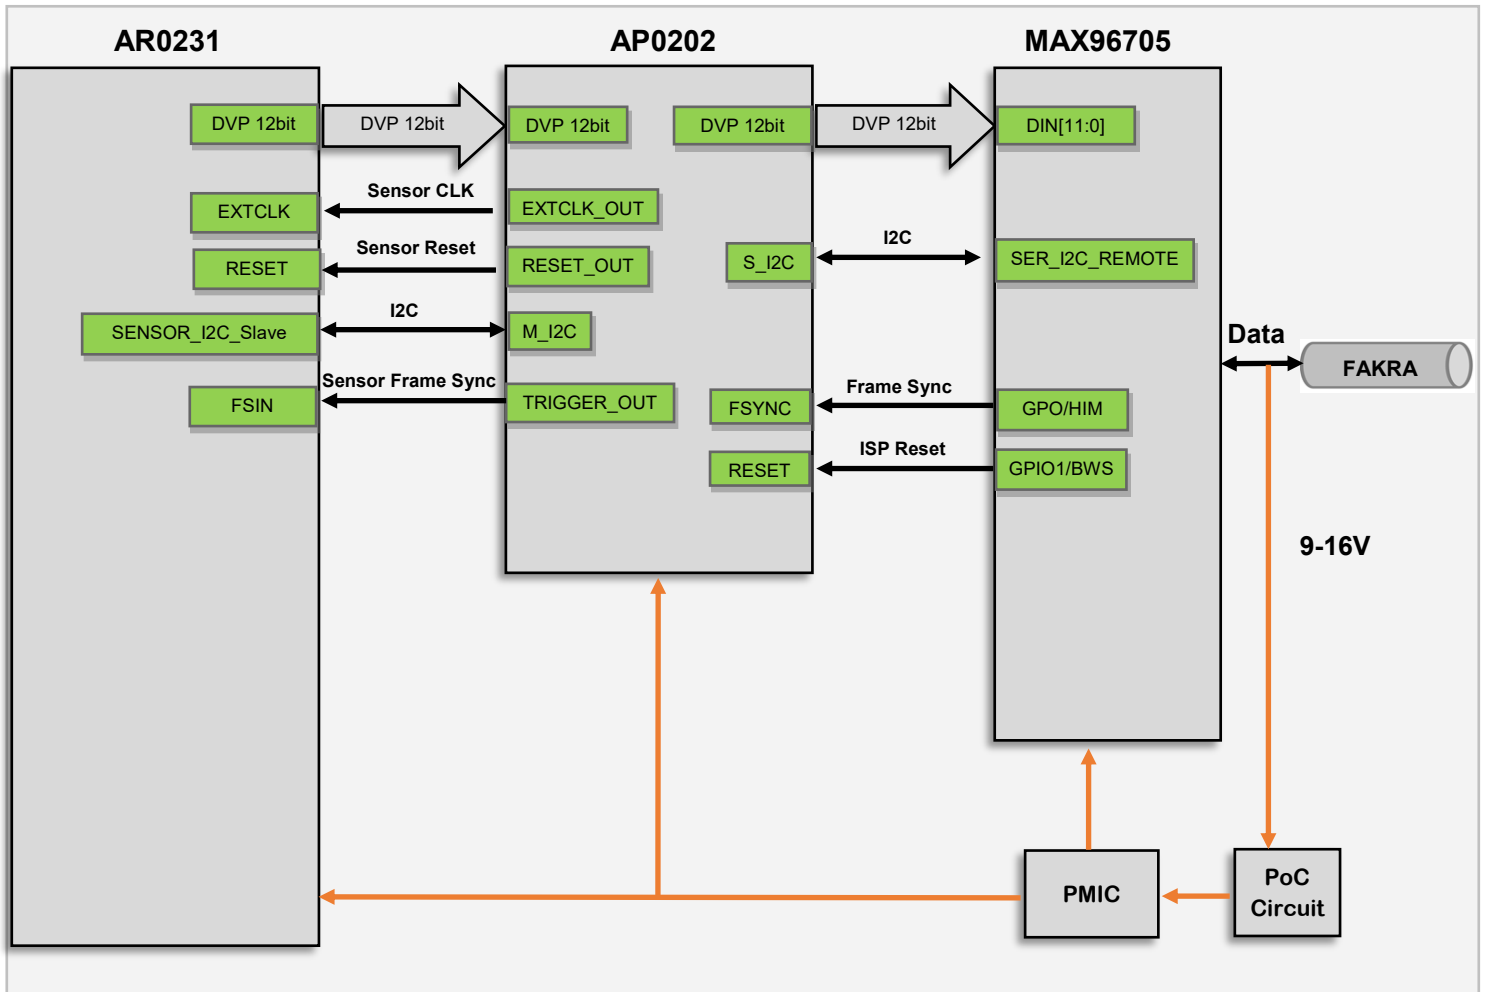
AR0231

AP0202

MAX96705

DVP 12bit

DVP 12bit

DVP 12bit

DVP 12bit

DVP 12bit

DIN[11:0]

EXTCLK

Sensor CLK

EXTCLK_OUT

RESET

Sensor Reset

RESET_OUT

S_I2C

I2C

SER_I2C_REMOTE

SENSOR_I2C_Slave

I2C

M_I2C

Data

FAKRA

FSIN

Sensor Frame Sync

TRIGGER_OUT

FSYNC

Frame Sync

GPO/HIM

RESET

ISP Reset

GPIO1/BWS

9-16V

PMIC

PoC Circuit